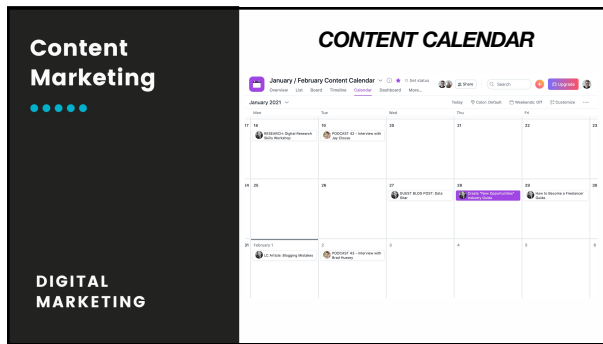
Content Marketing

DIGITAL MARKETING

CONTENT CALENDAR

January / February Content Calendar
Set status
Overview List Board Timeline Calendar Dashboard More...
Share
Search
Upgrade

January 2021
Today
Color: Default
Weekends: Off
Customize

| | Mon | Tue | Wed | Thu | Fri | |
|---|---|---|---|---|---|---|
| 17 | 18 RESEARCH: Digital Research Skills Workshop | 19 PODCAST 32 - Interview with Jay Chioso | 20 | 21 | 22 | 23 |
| 24 | 25 | 26 | 27 GUEST BLOG POST: Data Star | 28 Create "New Opportunities" Industry Guide | 29 How to Become a Freelancer Guide | 30 |
| 31 | February 1 LC Article: Blogging Mistakes | 2 PODCAST 43 - Interview with Brad Hussey | 3 | 4 | 5 | 6 |